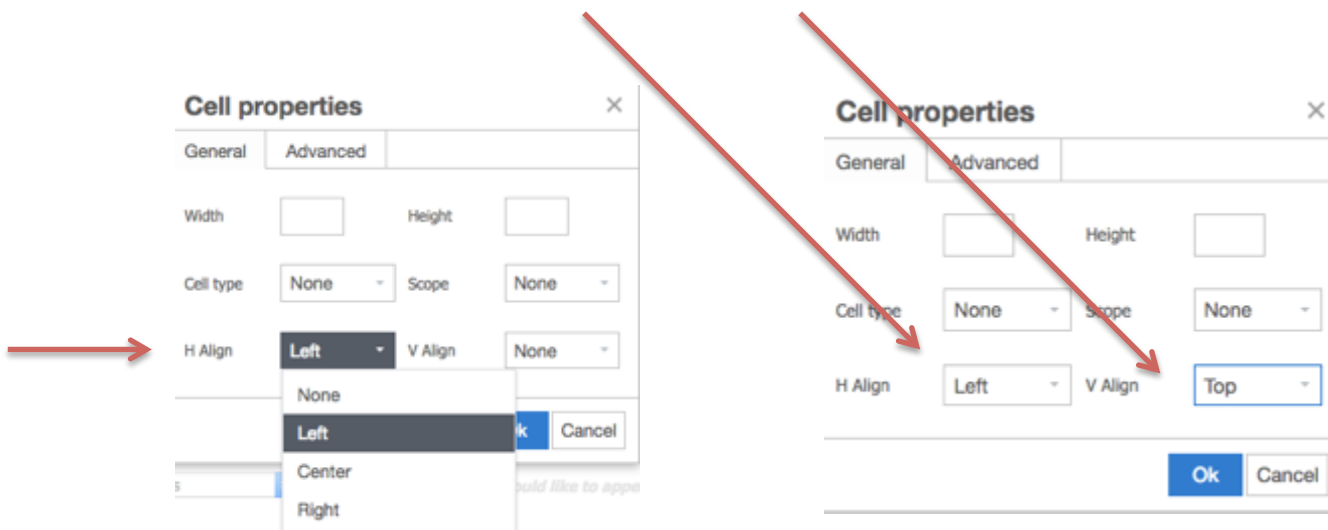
Cell properties
×
General
Advanced
Width
Height
Cell type
None
Scope
None
H Align
Left
V Align
None
None
Left
Center
Right
k
Cancel
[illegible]ould like to appe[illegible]

Cell properties
×
General
Advanced
Width
Height
Cell type
None
Scope
None
H Align
Left
V Align
Top
Ok
Cancel